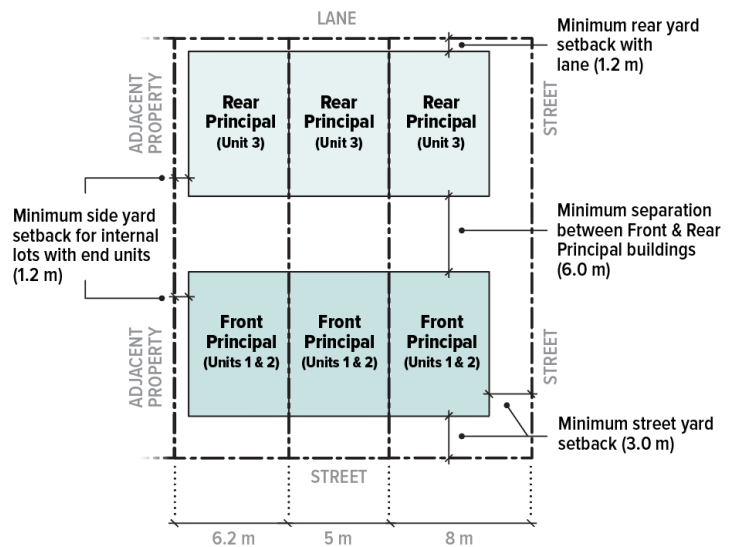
LANE

Minimum rear yard setback with lane (1.2 m)

ADJACENT PROPERTY

Rear Principal (Unit 3)

Rear Principal (Unit 3)

Rear Principal (Unit 3)

STREET

Minimum side yard setback for internal lots with end units (1.2 m)

Minimum separation between Front & Rear Principal buildings (6.0 m)

ADJACENT PROPERTY

Front Principal (Units 1 & 2)

Front Principal (Units 1 & 2)

Front Principal (Units 1 & 2)

STREET

Minimum street yard setback (3.0 m)

STREET

6.2 m

5 m

8 m